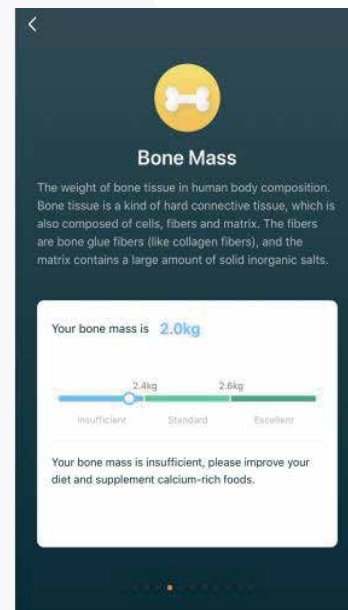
<

Bone Mass

The weight of bone tissue in human body composition. Bone tissue is a kind of hard connective tissue, which is also composed of cells, fibers and matrix. The fibers are bone glue fibers (like collagen fibers), and the matrix contains a large amount of solid inorganic salts.

Your bone mass is 2.0kg

2.4kg 2.6kg

Insufficient Standard Excellent

Your bone mass is insufficient, please improve your diet and supplement calcium-rich foods.